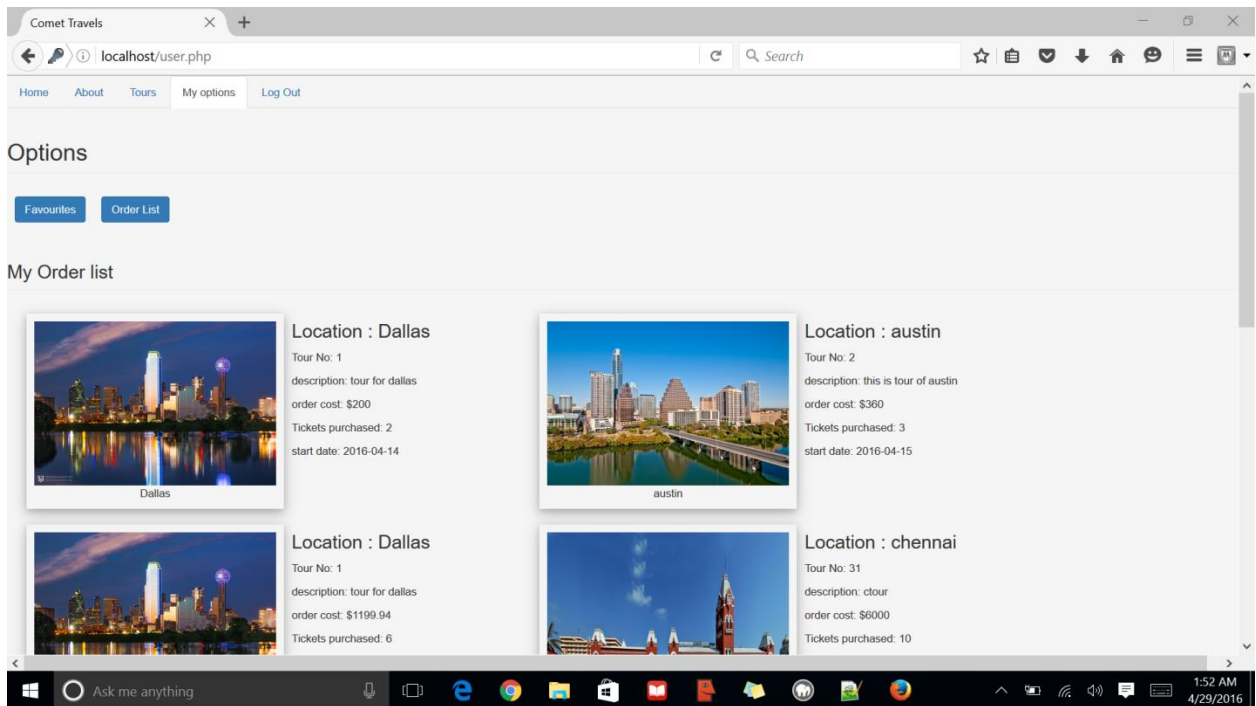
Comet Travels

localhost/user.php

Search

Home About Tours My options Log Out

Options

Favourites Order List

My Order list

Dallas

Location : Dallas
Tour No: 1
description: tour for dallas
order cost: $200
Tickets purchased: 2
start date: 2016-04-14

austin

Location : austin
Tour No: 2
description: this is tour of austin
order cost: $360
Tickets purchased: 3
start date: 2016-04-15

Location : Dallas
Tour No: 1
description: tour for dallas
order cost: $1199.94
Tickets purchased: 6

Location : chennai
Tour No: 31
description: ctour
order cost: $6000
Tickets purchased: 10

Ask me anything

1:52 AM
4/29/2016